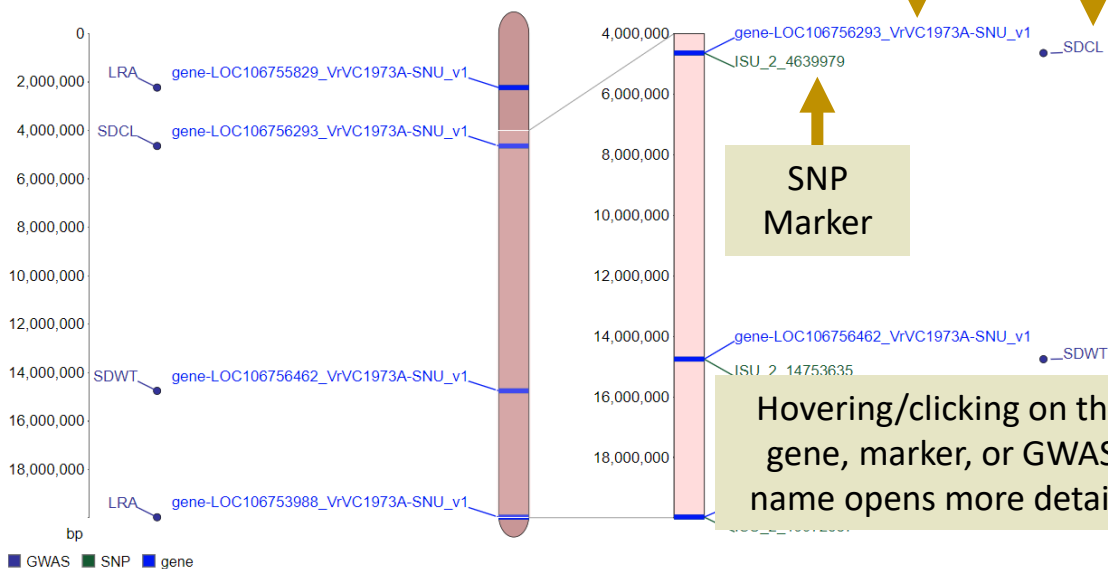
0
2,000,000
4,000,000
6,000,000
8,000,000
10,000,000
12,000,000
14,000,000
16,000,000
18,000,000
bp

LRA gene-LOC106755829_VrVC1973A-SNU_v1
SDCL gene-LOC106756293_VrVC1973A-SNU_v1
SDWT gene-LOC106756462_VrVC1973A-SNU_v1
LRA gene-LOC106753988_VrVC1973A-SNU_v1

4,000,000
6,000,000
8,000,000
10,000,000
12,000,000
14,000,000
16,000,000
18,000,000

gene-LOC106756293_VrVC1973A-SNU_v1
ISU_2_4639979
SDCL

SNP Marker

gene-LOC106756462_VrVC1973A-SNU_v1
ISU_2_14753635
SDWT

Hovering/clicking on th gene, marker, or GWAS name opens more detai

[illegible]

GWAS SNP gene